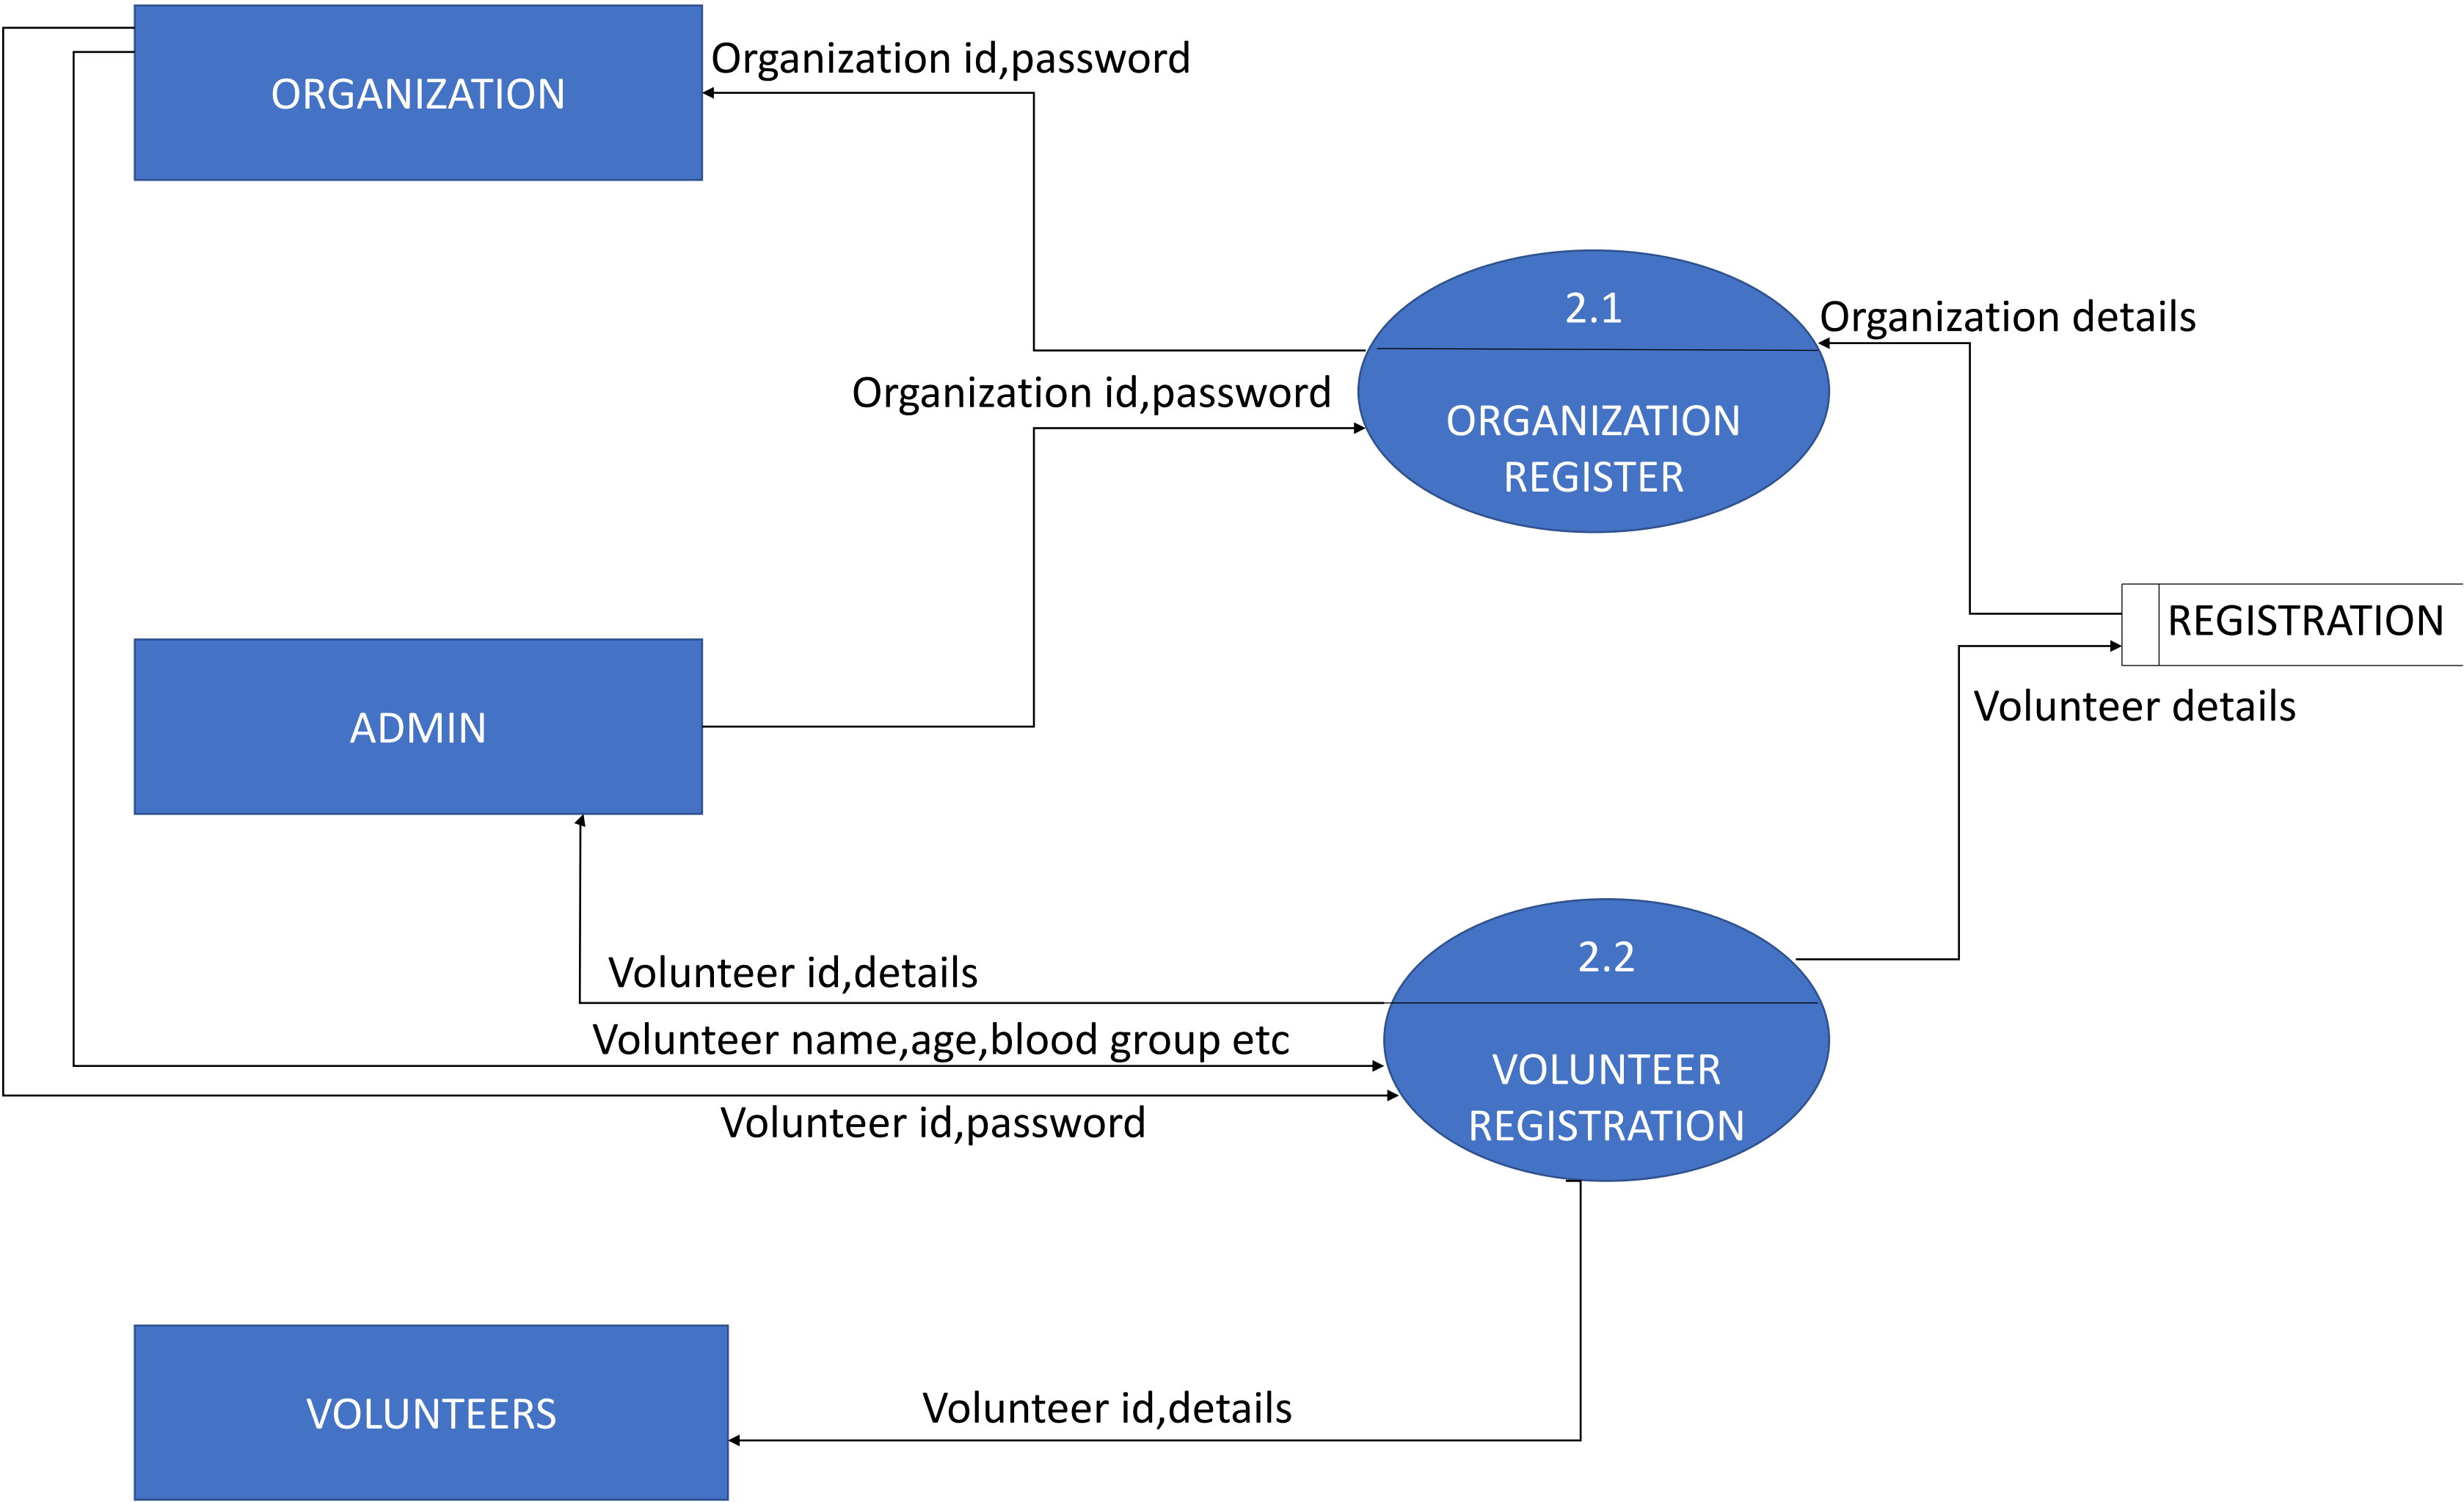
ORGANIZATION

Organization id,password

2.1

ORGANIZATION REGISTER

Organization details

Organization id,password

REGISTRATION

ADMIN

Volunteer details

2.2

VOLUNTEER REGISTRATION

Volunteer id,details

Volunteer name,age,blood group etc

Volunteer id,password

VOLUNTEERS

Volunteer id,details